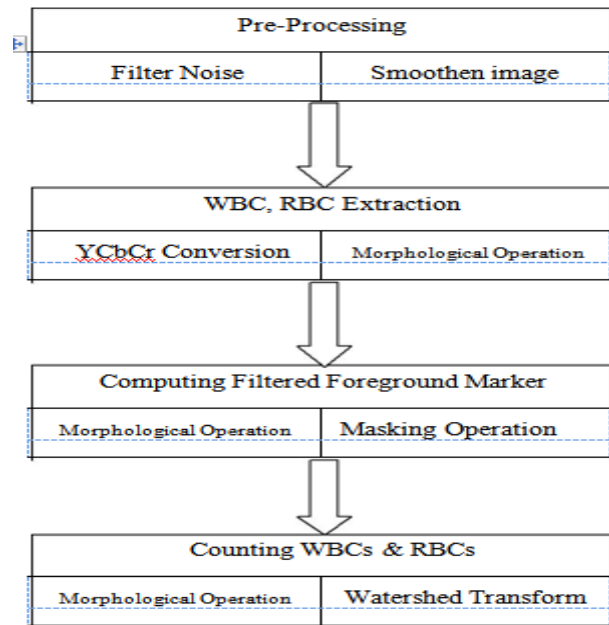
Pre-Processing

| Filter Noise | Smoothen image |
|---|---|

WBC, RBC Extraction

| YCbCr Conversion | Morphological Operation |
|---|---|

Computing Filtered Foreground Marker

| Morphological Operation | Masking Operation |
|---|---|

Counting WBCs & RBCs

| Morphological Operation | Watershed Transform |
|---|---|